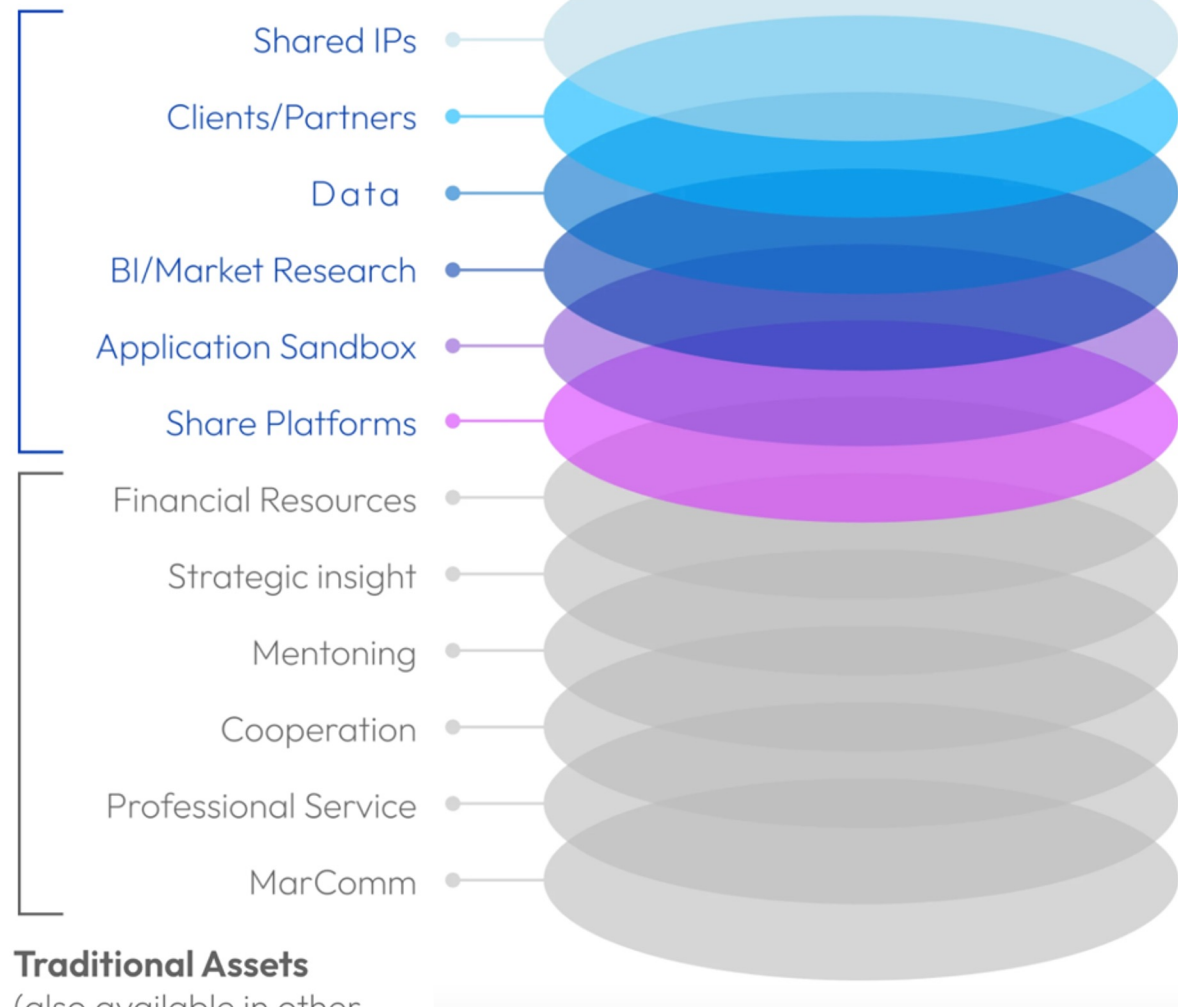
Shared IPs
Clients/Partners
Data
BI/Market Research
Application Sandbox
Share Platforms
Financial Resources
Strategic insight
Mentoning
Cooperation
Professional Service
MarComm

**Traditional Assets**
(also available in other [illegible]